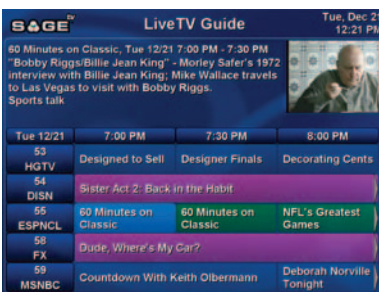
SAGE TV LiveTV Guide Tue, Dec 21 12:21 PM

60 Minutes on Classic, Tue 12/21 7:00 PM - 7:30 PM "Bobby Riggs/Billie Jean King" - Morley Safer's 1972 interview with Billie Jean King; Mike Wallace travels to Las Vegas to visit with Bobby Riggs. Sports talk

| Tue 12/21 | 7:00 PM | 7:30 PM | 8:00 PM |
|---|---|---|---|
| 53 HGTV | Designed to Sell | Designer Finals | Decorating Cents |
| 54 DISN | Sister Act 2: Back in the Habit | | |
| 55 ESPNCL | 60 Minutes on Classic | 60 Minutes on Classic | NFL's Greatest Games |
| 58 FX | Dude, Where's My Car? | | |
| 59 MSNBC | Countdown With Keith Olbermann | | Deborah Norville Tonight |